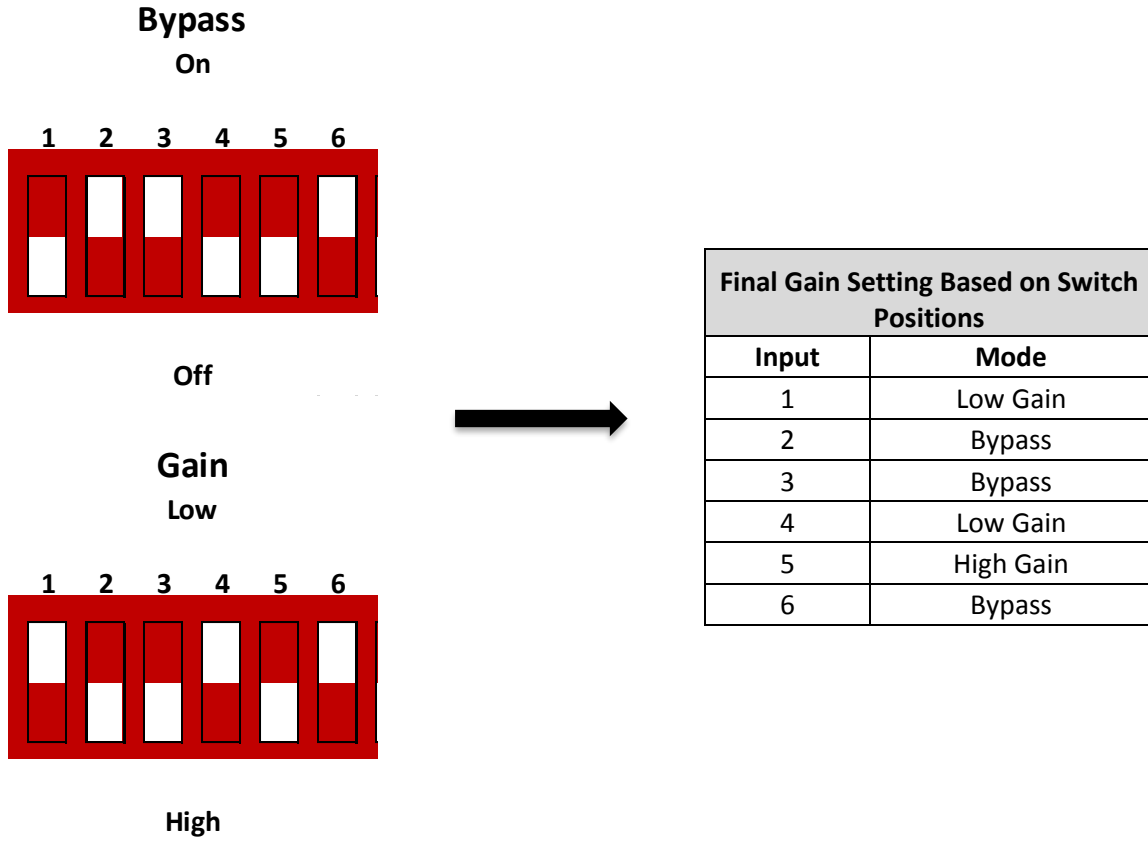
Bypass
On

1 2 3 4 5 6

Off

Gain
Low

1 2 3 4 5 6

High

| Final Gain Setting Based on Switch Positions | |
|---|---|
| Input | Mode |
| 1 | Low Gain |
| 2 | Bypass |
| 3 | Bypass |
| 4 | Low Gain |
| 5 | High Gain |
| 6 | Bypass |